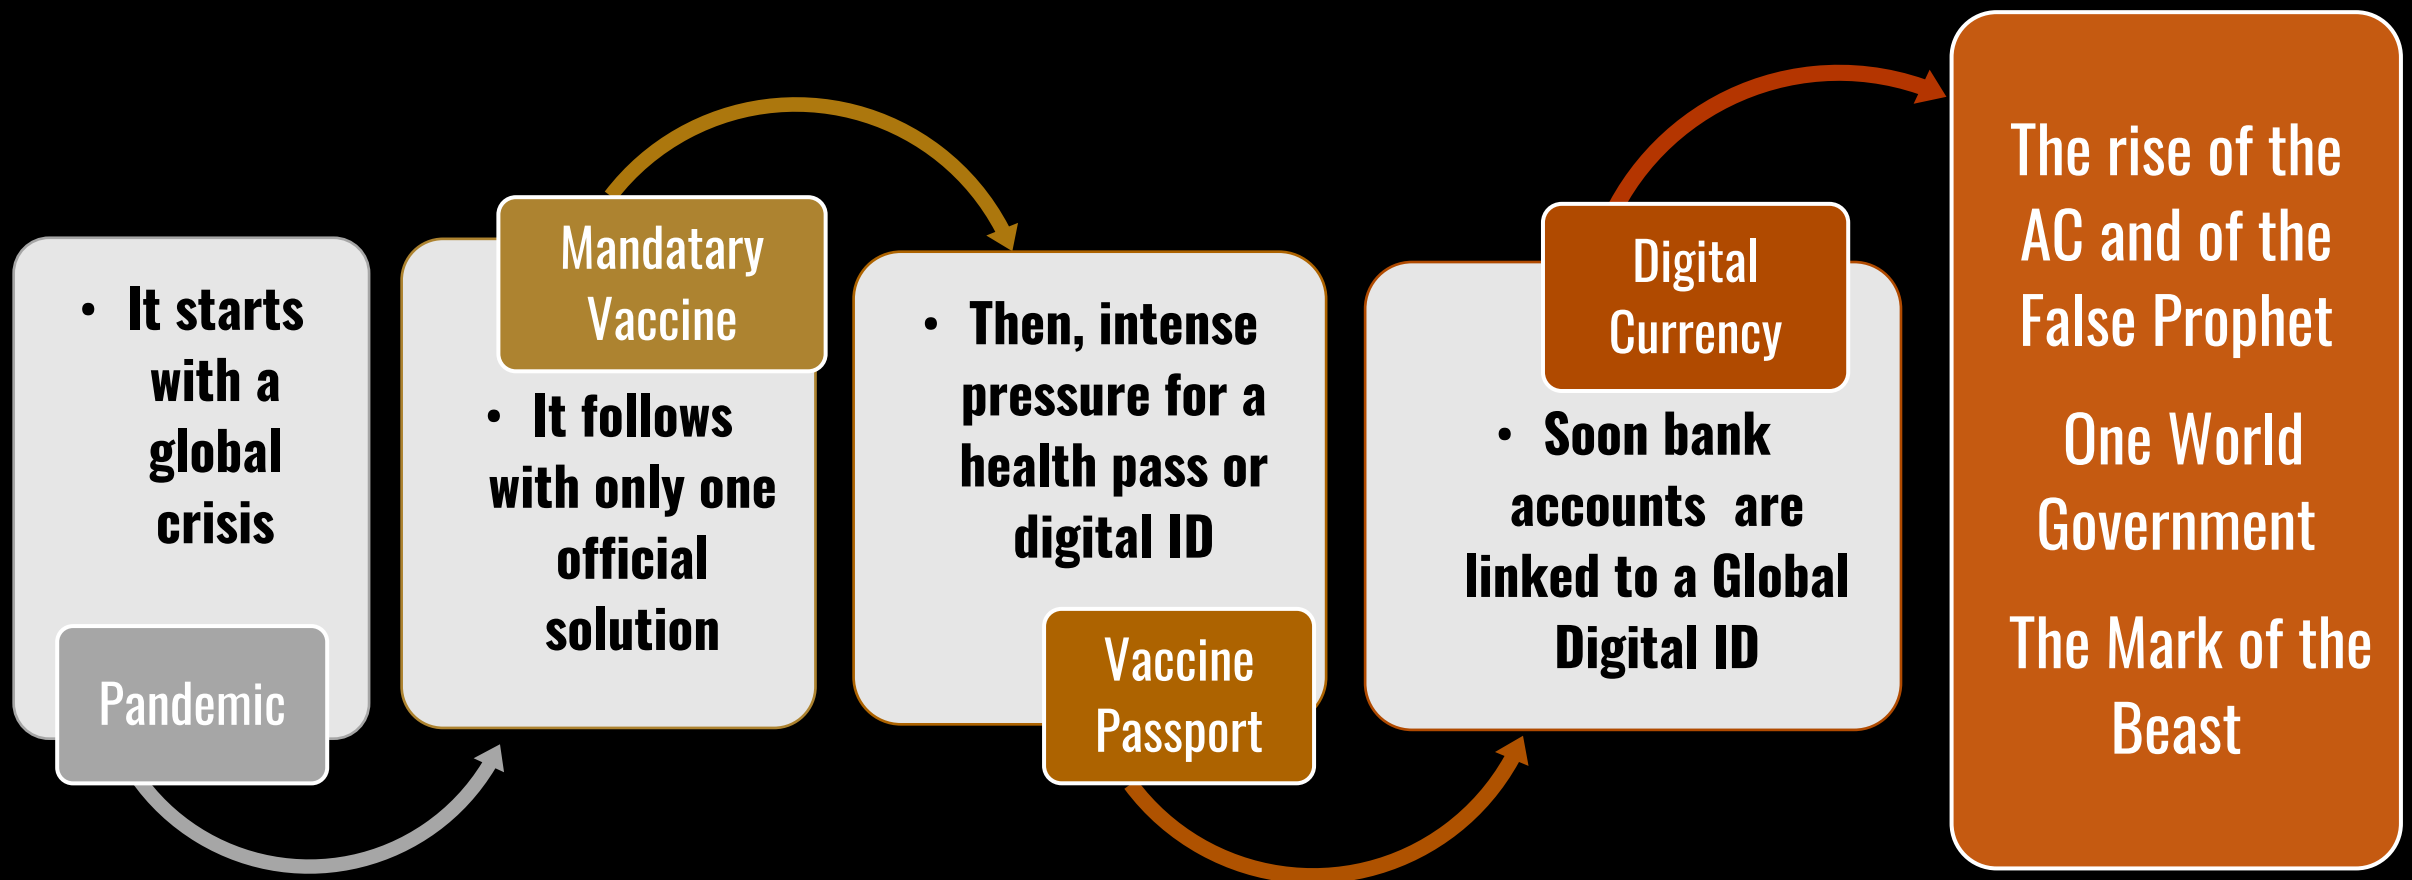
• It starts with a global crisis

Pandemic

Mandatary Vaccine

• It follows with only one official solution

• Then, intense pressure for a health pass or digital ID

Vaccine Passport

Digital Currency

• Soon bank accounts are linked to a Global Digital ID

The rise of the AC and of the False Prophet

One World Government

The Mark of the Beast